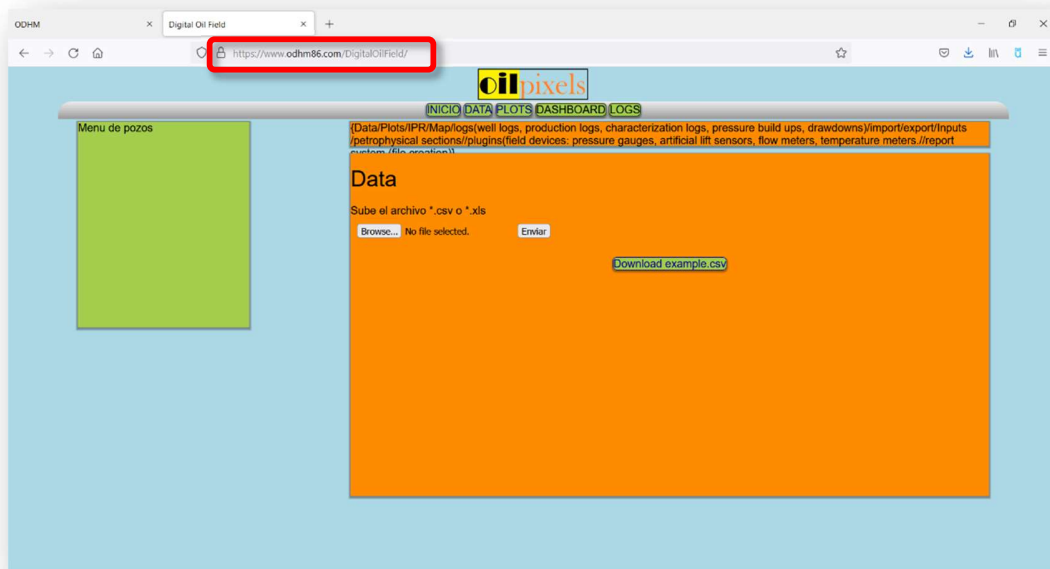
ODHM ×

Digital Oil Field ×

https://www.odhm86.com/DigitalOilField/

oilpixels

INICIO DATA PLOTS DASHBOARD LOGS

Menu de pozos

(Data/Plots/IPR/Map/logs(well logs, production logs, characterization logs, pressure build ups, drawdowns)/import/export/Inputs /petrophysical sections//plugins(field devices: pressure gauges, artificial lift sensors, flow meters, temperature meters.//report system (file creation))

Data

Sube el archivo *.csv o *.xls

Browse... No file selected.

Enviar

Download example.csv